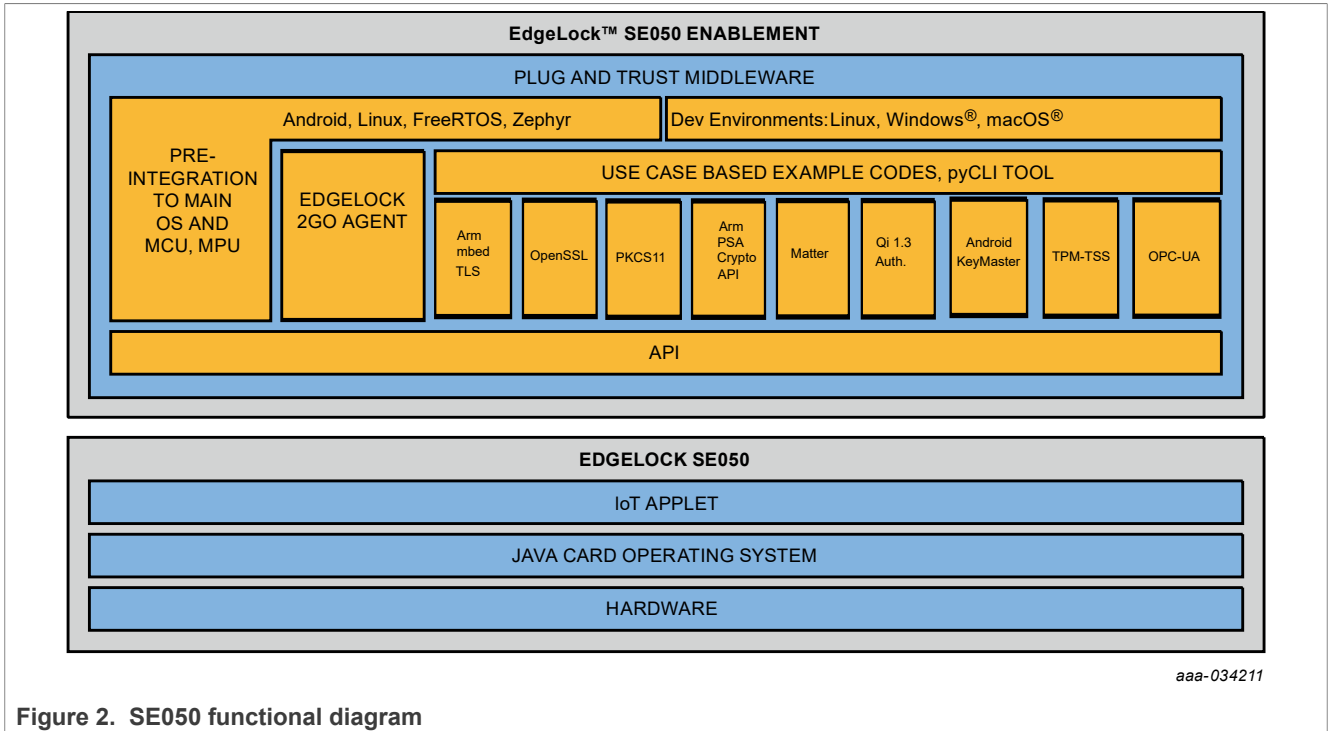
EdgeLock™ SE050 ENABLEMENT

PLUG AND TRUST MIDDLEWARE

Android, Linux, FreeRTOS, Zephyr

Dev Environments: Linux, Windows®, macOS®

PRE-INTEGRATION TO MAIN OS AND MCU, MPU

EDGELOCK 2GO AGENT

USE CASE BASED EXAMPLE CODES, pyCLI TOOL

Arm mbed TLS

OpenSSL

PKCS11

Arm PSA Crypto API

Matter

Qi 1.3 Auth.

Android KeyMaster

TPM-TSS

OPC-UA

API

EDGELOCK SE050

IoT APPLET

JAVA CARD OPERATING SYSTEM

HARDWARE

aaa-034211

Figure 2. SE050 functional diagram